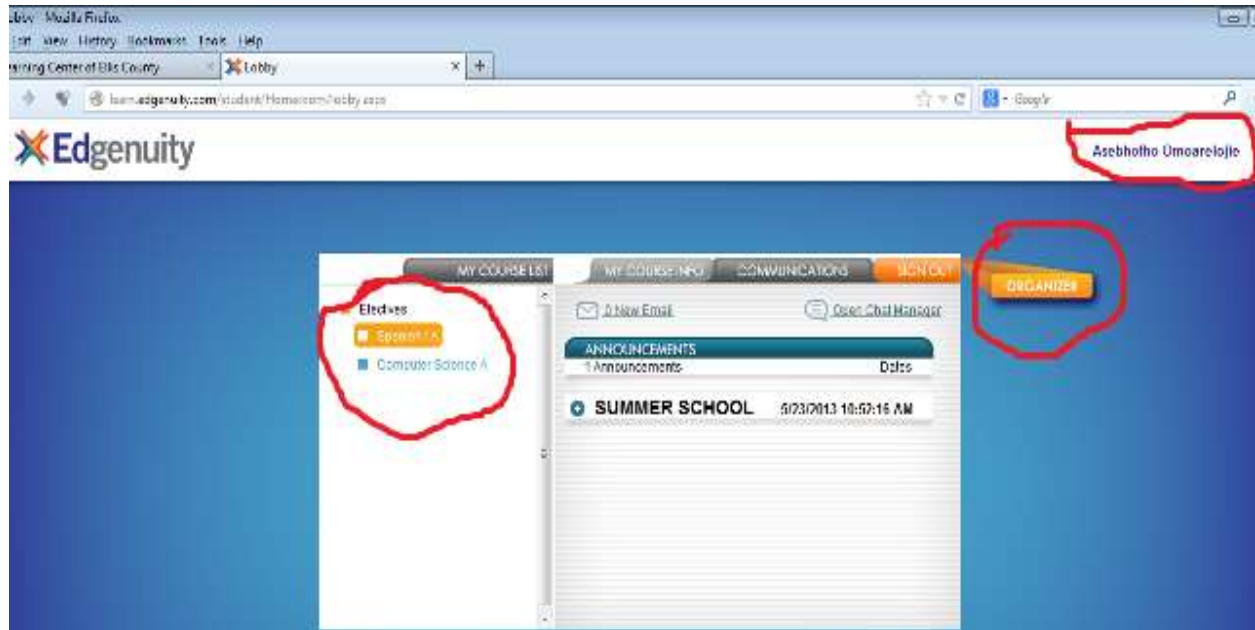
Lobby - Mozilla Firefox
Edit View History Bookmarks Tools Help
raining Center of Ellis County
Lobby
learn.edgenuity.com/student/Homeroom/lobby.aspx
Google

Edgenuity
Asebhotho Umoarelojie

MY COURSE LIST
MY COURSE INFO
COMMUNICATIONS
SIGN OUT
ORGANIZER

Electives
Spanish I A
Computer Science A

0 New Email
Open Chat Manager

ANNOUNCEMENTS
1 Announcements
Dates

SUMMER SCHOOL
5/23/2013 10:57:16 AM